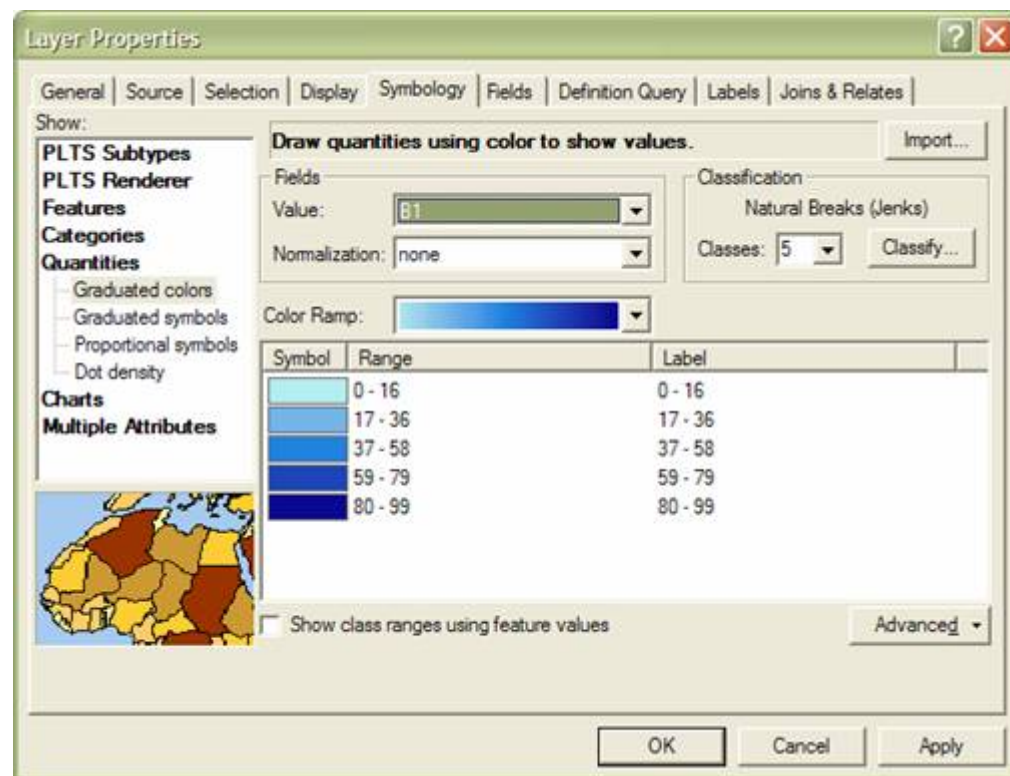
Layer Properties

General | Source | Selection | Display | Symbology | Fields | Definition Query | Labels | Joins & Relates

Show:
PLTS Subtypes
PLTS Renderer
Features
Categories
Quantities
Graduated colors
Graduated symbols
Proportional symbols
Dot density
Charts
Multiple Attributes

Draw quantities using color to show values.

Import...

Fields
Value: B1
Normalization: none

Classification
Natural Breaks (Jenks)
Classes: 5
Classify...

Color Ramp:

| Symbol | Range | Label |
|---|---|---|
| | 0 - 16 | 0 - 16 |
| | 17 - 36 | 17 - 36 |
| | 37 - 58 | 37 - 58 |
| | 59 - 79 | 59 - 79 |
| | 80 - 99 | 80 - 99 |

Show class ranges using feature values

Advanced

OK
Cancel
Apply